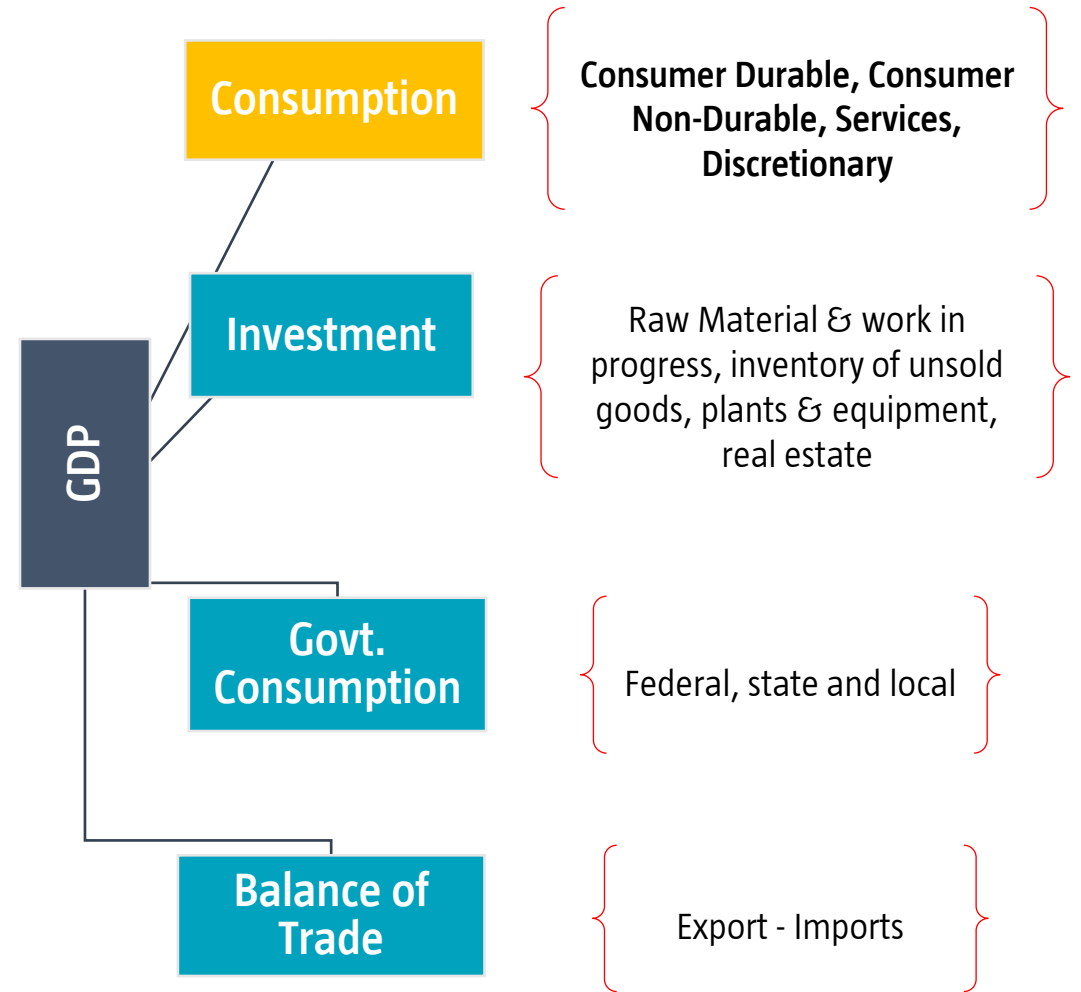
Consumption

Consumer Durable, Consumer Non-Durable, Services, Discretionary

GDP

Investment

Raw Material & work in progress, inventory of unsold goods, plants & equipment, real estate

Govt. Consumption

Federal, state and local

Balance of Trade

Export - Imports